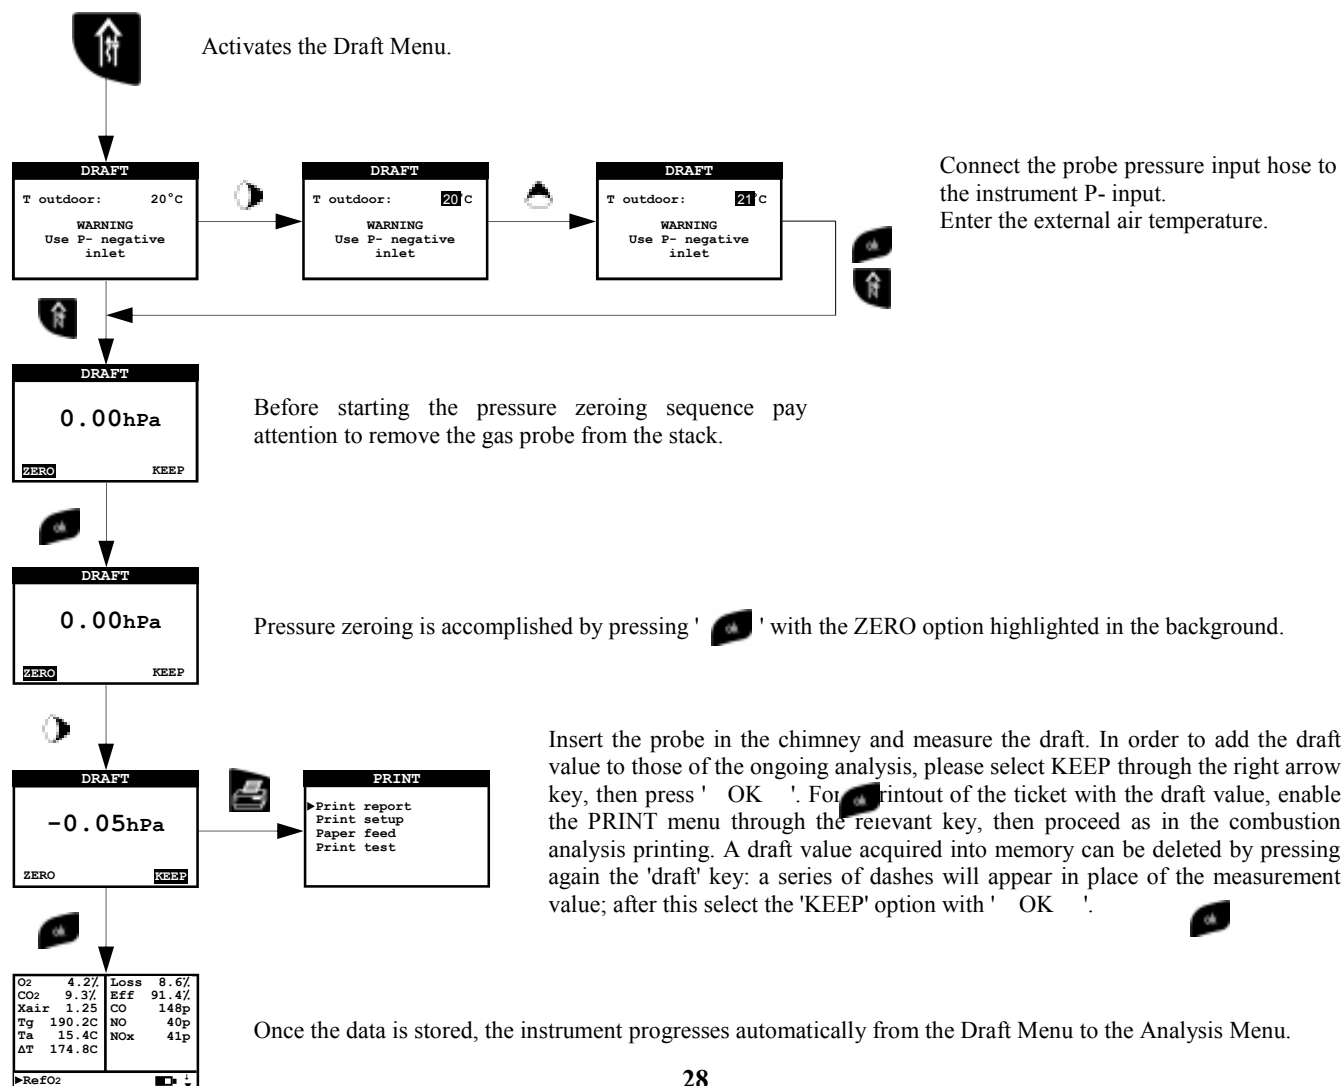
Activates the Draft Menu.

| DRAFT |
|---|
| T outdoor: 20°C |
| WARNING Use P- negative inlet |

| DRAFT |
|---|
| T outdoor: 20°C |
| WARNING Use P- negative inlet |

| DRAFT |
|---|
| T outdoor: 21°C |
| WARNING Use P- negative inlet |

Connect the probe pressure input hose to the instrument P- input.
Enter the external air temperature.

| DRAFT |
|---|
| 0.00hPa |
| ZERO KEEP |

Before starting the pressure zeroing sequence pay attention to remove the gas probe from the stack.

| DRAFT |
|---|
| 0.00hPa |
| ZERO KEEP |

Pressure zeroing is accomplished by pressing ' ' with the ZERO option highlighted in the background.

| DRAFT |
|---|
| -0.05hPa |
| ZERO KEEP |

| PRINT |
|---|
| ▶Print report |
| Print setup |
| Paper feed |
| Print test |

Insert the probe in the chimney and measure the draft. In order to add the draft value to those of the ongoing analysis, please select KEEP through the right arrow key, then press ' OK '. For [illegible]rintout of the ticket with the draft value, enable the PRINT menu through the relevant key, then proceed as in the combustion analysis printing. A draft value acquired into memory can be deleted by pressing again the 'draft' key: a series of dashes will appear in place of the measurement value; after this select the 'KEEP' option with ' OK '.

| | | | |
|---|---|---|---|
| O2 | 4.2% | Loss | 8.6% |
| CO2 | 9.3% | Eff | 91.4% |
| Xair | 1.25 | CO | 148p |
| Tg | 190.2C | NO | 40p |
| Ta | 15.4C | NOx | 41p |
| ΔT | 174.8C | | |

▶RefO2

Once the data is stored, the instrument progresses automatically from the Draft Menu to the Analysis Menu.

28